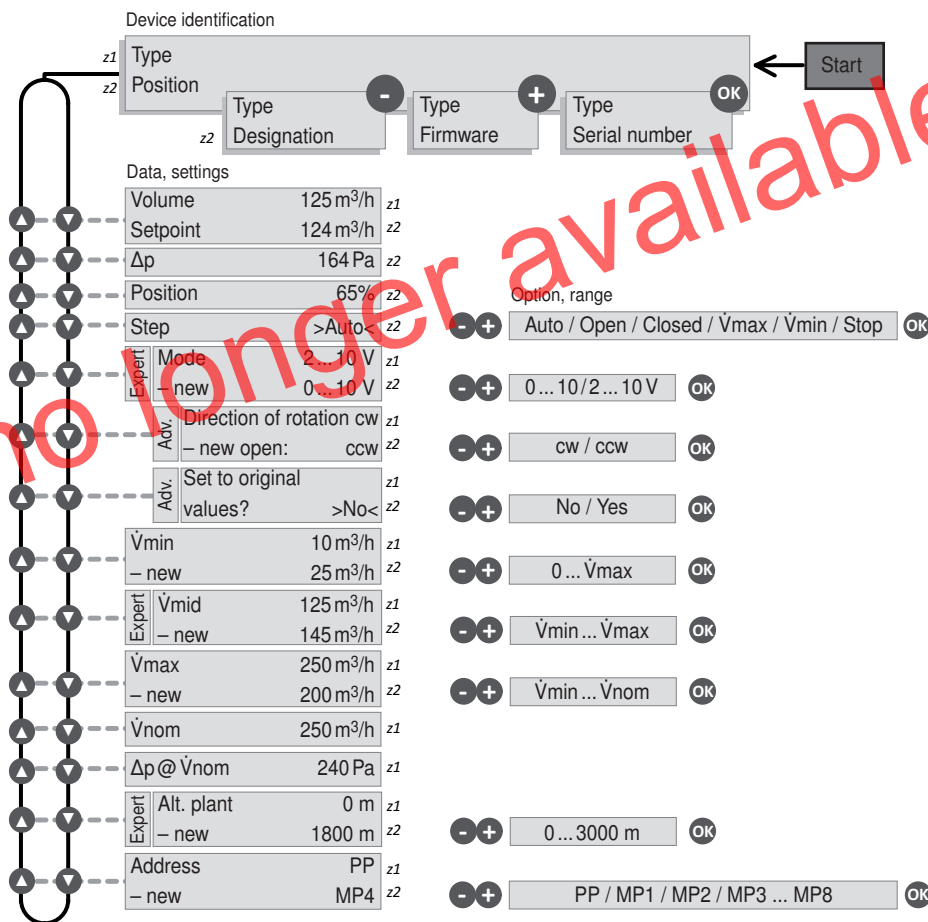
Device identification

z1 Type
z2 Position

Start

Type
z2 Designation

Type
Firmware

Type
Serial number

Data, settings

Volume 125 m$^3$/h z1
Setpoint 124 m$^3$/h z2

Δp 164 Pa z2

Position 65% z2

Option, range

Step >Auto< z2
Auto / Open / Closed / $\dot{V}$max / $\dot{V}$min / Stop OK

Expert
Mode 2 ... 10 V z1
– new 0 ... 10 V z2
0 ... 10 / 2 ... 10 V OK

Adv.
Direction of rotation cw z1
– new open: ccw z2
cw / ccw OK

Adv.
Set to original z1
values? >No< z2
No / Yes OK

$\dot{V}$min 10 m$^3$/h z1
– new 25 m$^3$/h z2
0 ... $\dot{V}$max OK

Expert
$\dot{V}$mid 125 m$^3$/h z1
– new 145 m$^3$/h z2
$\dot{V}$min ... $\dot{V}$max OK

$\dot{V}$max 250 m$^3$/h z1
– new 200 m$^3$/h z2
$\dot{V}$min ... $\dot{V}$nom OK

$\dot{V}$nom 250 m$^3$/h z1

Δp @ $\dot{V}$nom 240 Pa z1

Expert
Alt. plant 0 m z1
– new 1800 m z2
0 ... 3000 m OK

Address PP z1
– new MP4 z2
PP / MP1 / MP2 / MP3 ... MP8 OK

no longer available